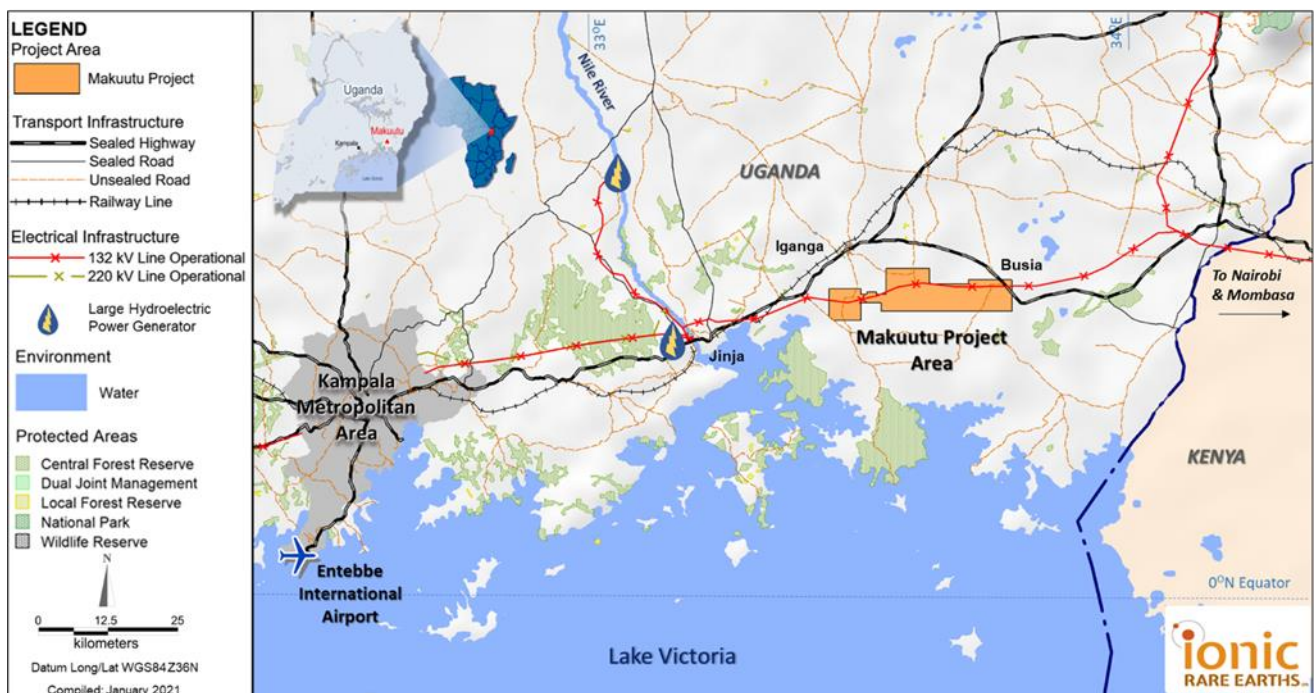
LEGEND
Project Area
Makuutu Project
Transport Infrastructure
Sealed Highway
Sealed Road
Unsealed Road
Railway Line
Electrical Infrastructure
132 kV Line Operational
220 kV Line Operational
Large Hydroelectric Power Generator
Environment
Water
Protected Areas
Central Forest Reserve
Dual Joint Management
Local Forest Reserve
National Park
Wildlife Reserve
N
0 12.5 25
kilometers
Datum Long/Lat WGS84Z36N
Compiled: January 2021

Uganda
Kampala
Makuutu
Lake Victoria

33°E
34°E
Nile River
UGANDA
Iganga
Busia
To Nairobi & Mombasa
Jinja
Makuutu Project Area
Kampala Metropolitan Area
KENYA
Entebbe International Airport
0°N Equator
Lake Victoria
ionic RARE EARTHS